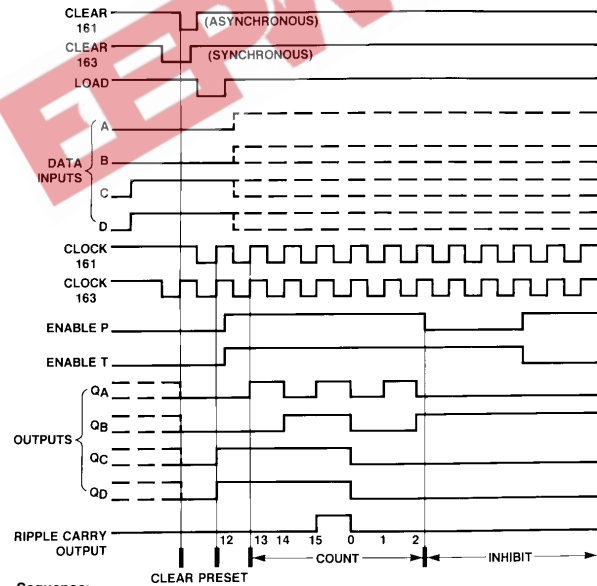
CLEAR 161
(ASYNCHRONOUS)
CLEAR 163
(SYNCHRONOUS)
LOAD
A
DATA INPUTS
B
C
D
CLOCK 161
CLOCK 163
ENABLE P
ENABLE T
$Q_A$
OUTPUTS
$Q_B$
$Q_C$
$Q_D$
RIPPLE CARRY OUTPUT
12
13
14
15
0
1
2
COUNT
INHIBIT
CLEAR PRESET
Sequence: